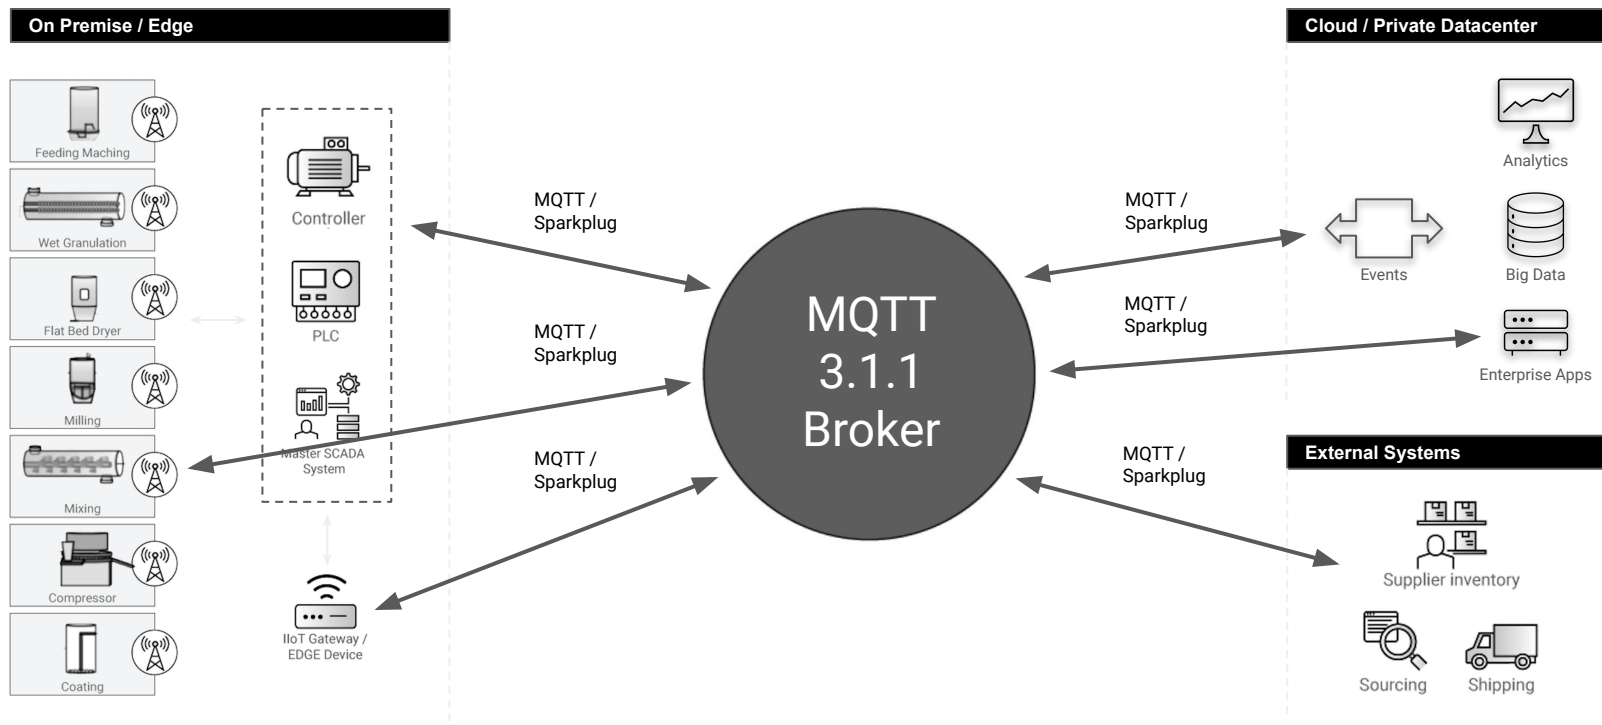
On Premise / Edge

Feeding Maching

Wet Granulation

Flat Bed Dryer

Milling

Mixing

Compressor

Coating

Controller

PLC

Master SCADA System

IIoT Gateway / EDGE Device

MQTT / Sparkplug

MQTT / Sparkplug

MQTT / Sparkplug

MQTT 3.1.1 Broker

MQTT / Sparkplug

MQTT / Sparkplug

MQTT / Sparkplug

Cloud / Private Datacenter

Analytics

Events

Big Data

Enterprise Apps

External Systems

Supplier inventory

Sourcing

Shipping